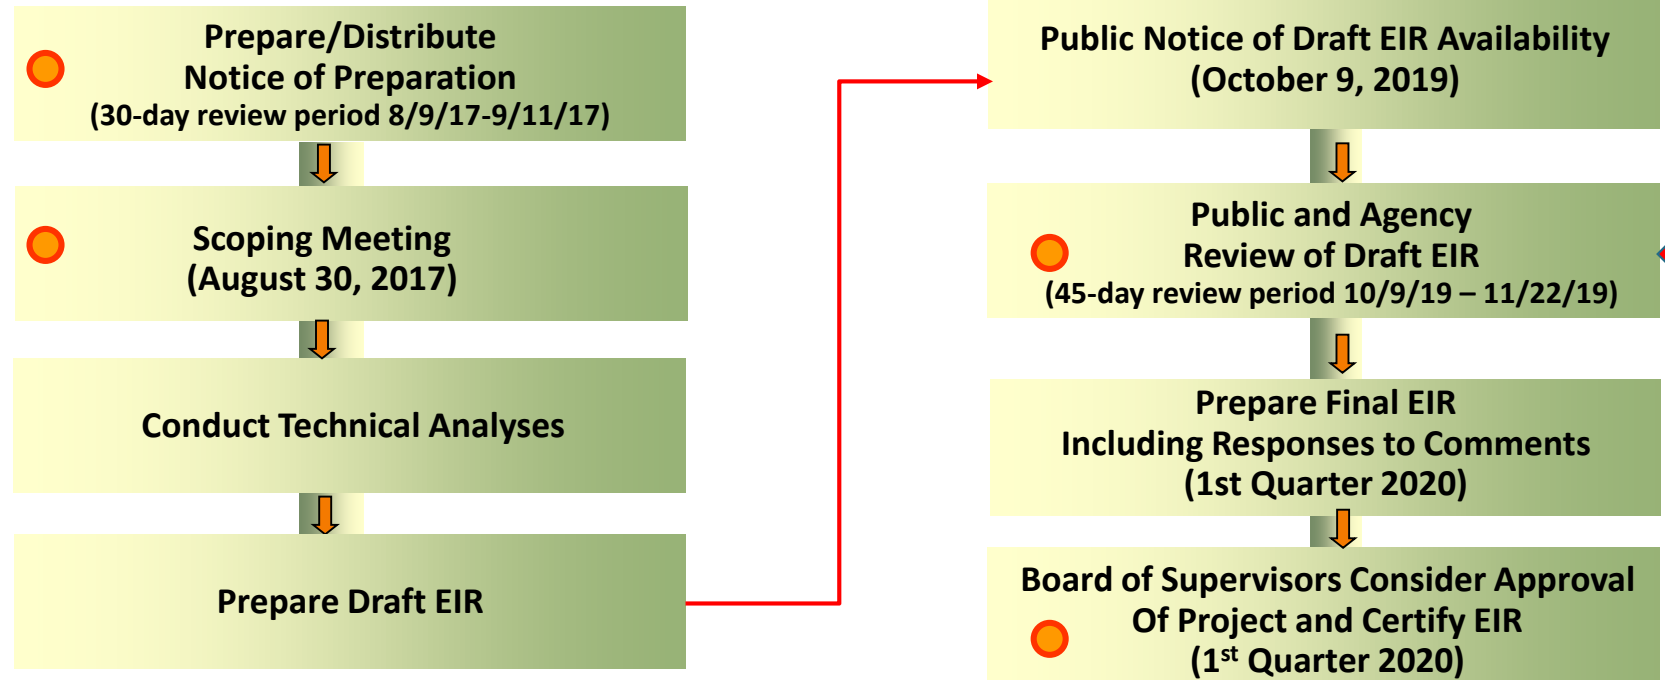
Prepare/Distribute
Notice of Preparation
(30-day review period 8/9/17-9/11/17)

Scoping Meeting
(August 30, 2017)

Conduct Technical Analyses

Prepare Draft EIR

Public Notice of Draft EIR Availability
(October 9, 2019)

Public and Agency
Review of Draft EIR
(45-day review period 10/9/19 – 11/22/19)

Prepare Final EIR
Including Responses to Comments
(1st Quarter 2020)

Board of Supervisors Consider Approval
Of Project and Certify EIR
(1$^{st}$ Quarter 2020)